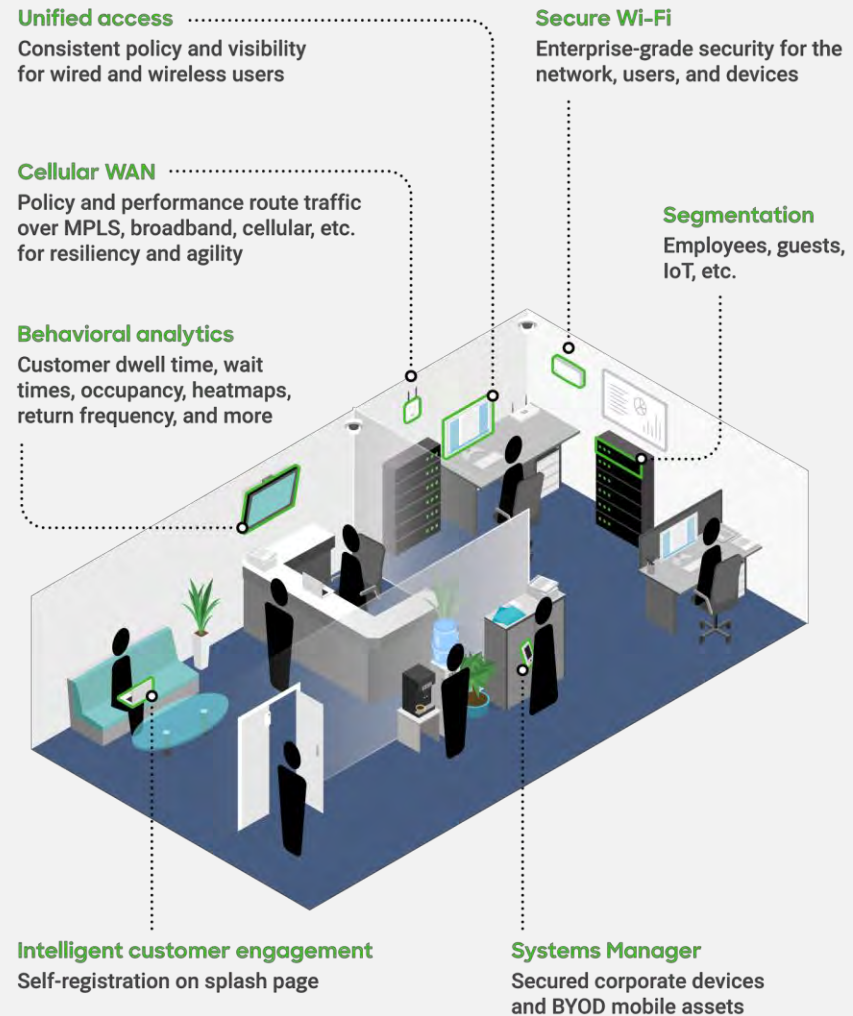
Unified access
Consistent policy and visibility for wired and wireless users

Secure Wi-Fi
Enterprise-grade security for the network, users, and devices

Cellular WAN
Policy and performance route traffic over MPLS, broadband, cellular, etc. for resiliency and agility

Segmentation
Employees, guests, IoT, etc.

Behavioral analytics
Customer dwell time, wait times, occupancy, heatmaps, return frequency, and more

Intelligent customer engagement
Self-registration on splash page

Systems Manager
Secured corporate devices and BYOD mobile assets